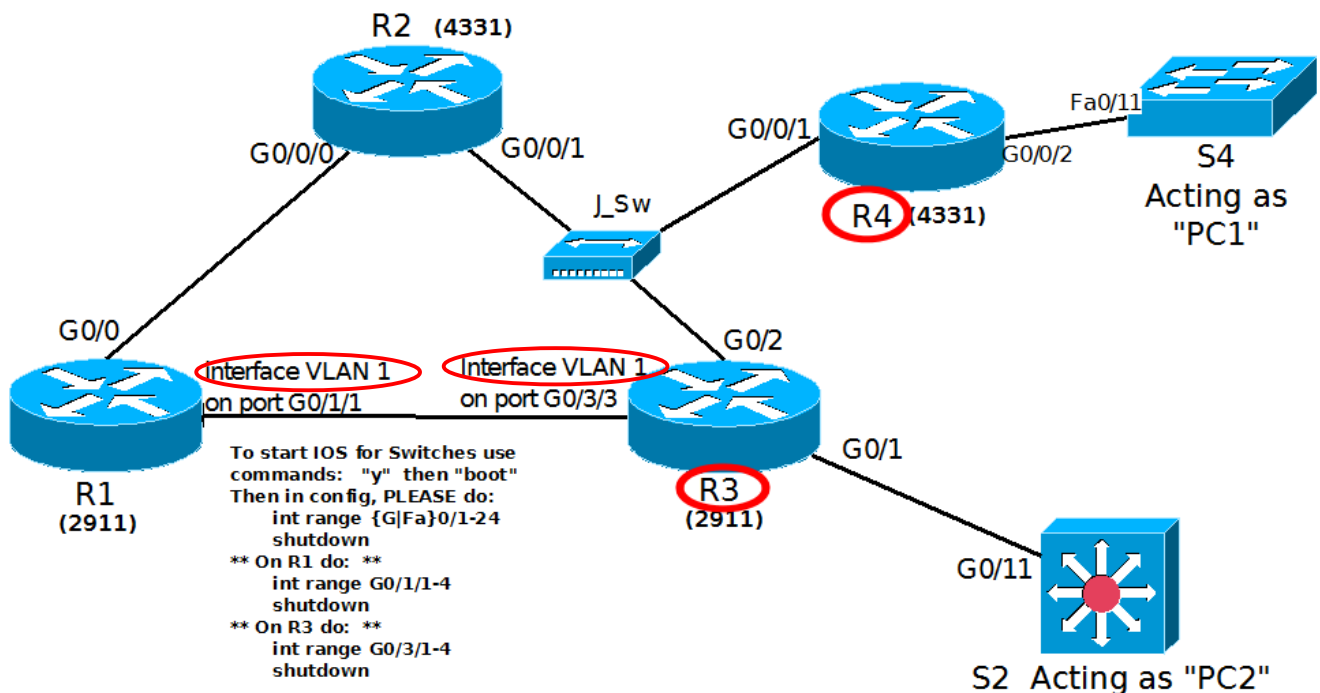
R2 (4331)

G0/0/0

G0/0/1

J_Sw

G0/0/1

R4 (4331)

G0/0/2

Fa0/11

S4
Acting as
"PC1"

G0/0

Interface VLAN 1
on port G0/1/1

Interface VLAN 1
on port G0/3/3

G0/2

R1
(2911)

To start IOS for Switches use commands: "y" then "boot"
Then in config, PLEASE do:
int range {G|Fa}0/1-24
shutdown
** On R1 do: **
int range G0/1/1-4
shutdown
** On R3 do: **
int range G0/3/1-4
shutdown

R3
(2911)

G0/1

G0/11

S2 Acting as "PC2"